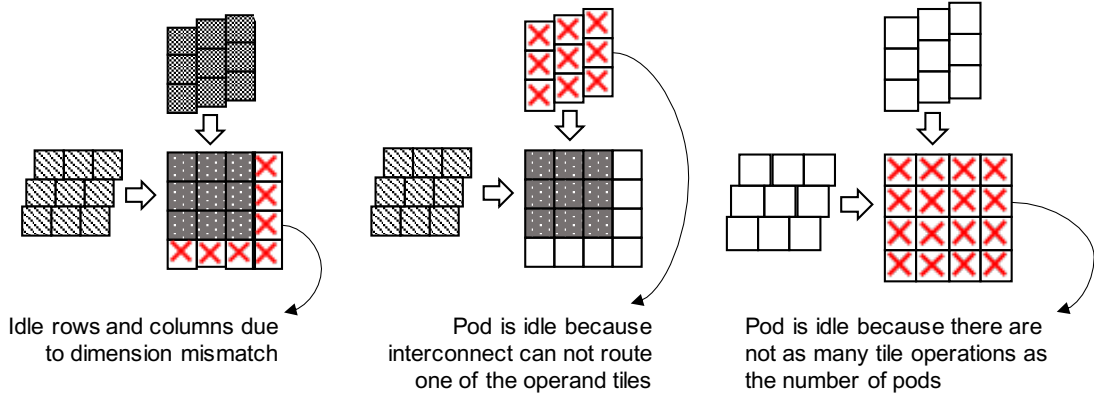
Idle rows and columns due to dimension mismatch

Pod is idle because interconnect can not route one of the operand tiles

Pod is idle because there are not as many tile operations as the number of pods